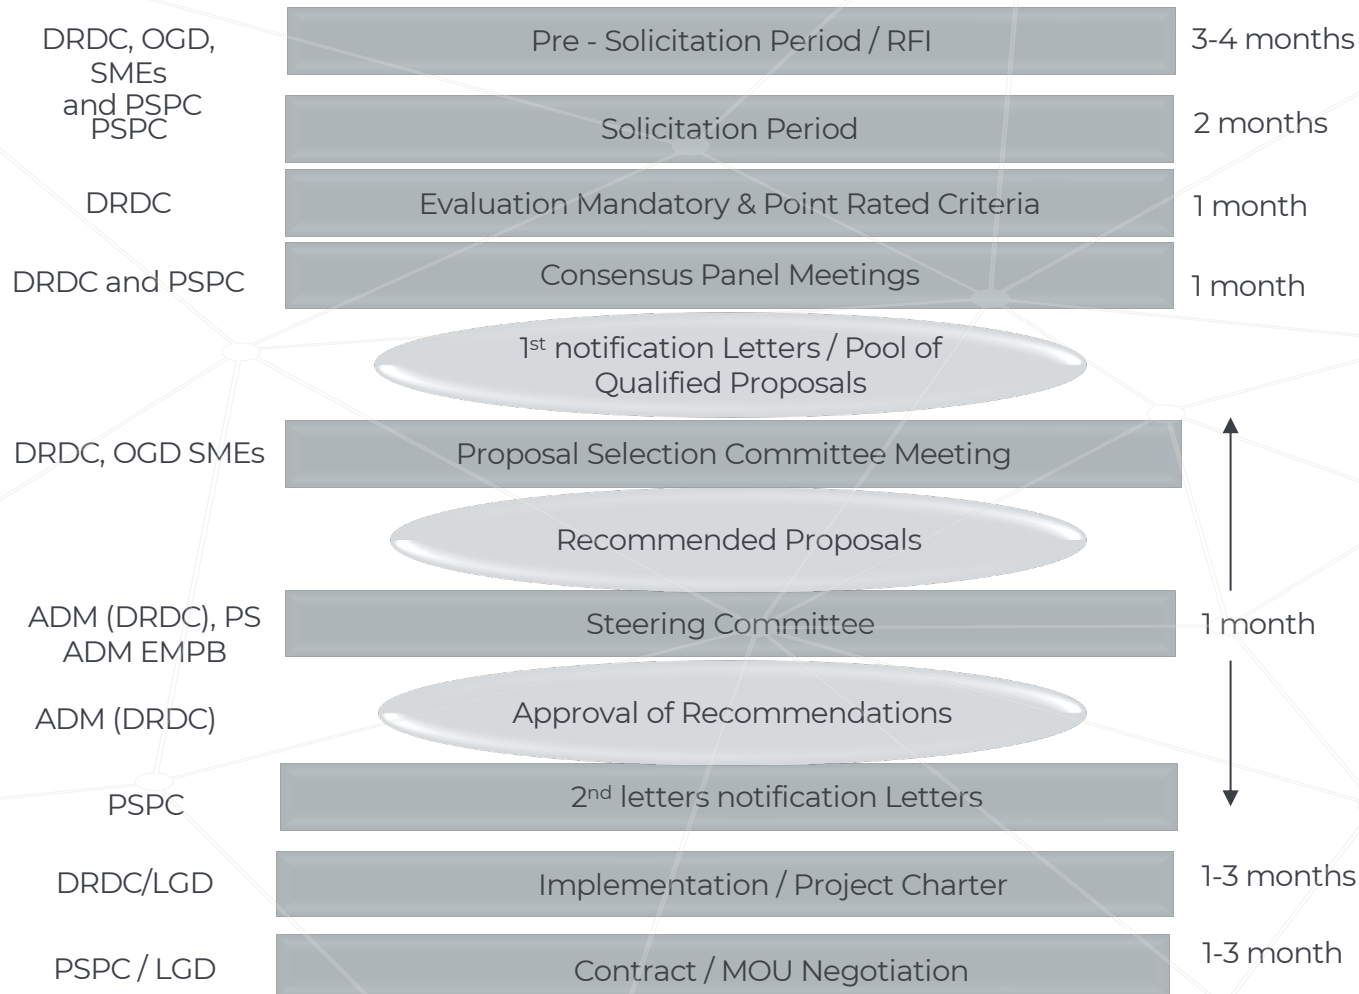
DRDC, OGD, SMEs and PSPC

Pre - Solicitation Period / RFI

3-4 months

PSPC

Solicitation Period

2 months

DRDC

Evaluation Mandatory & Point Rated Criteria

1 month

DRDC and PSPC

Consensus Panel Meetings

1 month

1$^{st}$ notification Letters / Pool of Qualified Proposals

DRDC, OGD SMEs

Proposal Selection Committee Meeting

Recommended Proposals

ADM (DRDC), PS ADM EMPB

Steering Committee

1 month

ADM (DRDC)

Approval of Recommendations

PSPC

2$^{nd}$ letters notification Letters

DRDC/LGD

Implementation / Project Charter

1-3 months

PSPC / LGD

Contract / MOU Negotiation

1-3 month